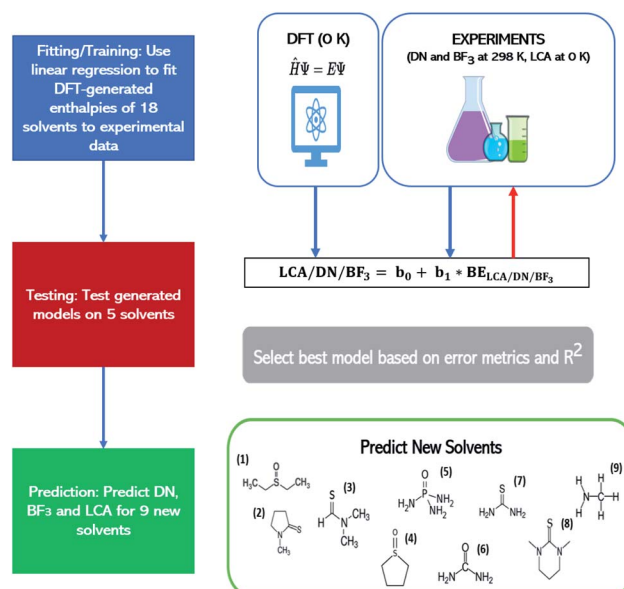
Fitting/Training: Use linear regression to fit DFT-generated enthalpies of 18 solvents to experimental data

DFT (0 K)

$\hat{H}\Psi = E\Psi$

EXPERIMENTS

(DN and $BF_3$ at 298 K, LCA at 0 K)

Testing: Test generated models on 5 solvents

$\mathbf{LCA/DN/BF_3 = b_0 + b_1 * BE_{LCA/DN/BF_3}}$

Select best model based on error metrics and $R^2$

Prediction: Predict DN, BF3 and LCA for 9 new solvents

Predict New Solvents

(1) $H_3C$ S O $CH_3$

(2) S N $CH_3$

(3) S H N $CH_3$ $CH_3$

(4) O S

(5) O P $H_2N$ $NH_2$ $NH_2$

(6) O $H_2N$ $NH_2$

(7) S $H_2N$ $NH_2$

(8) S N N

(9) H N H C H H H